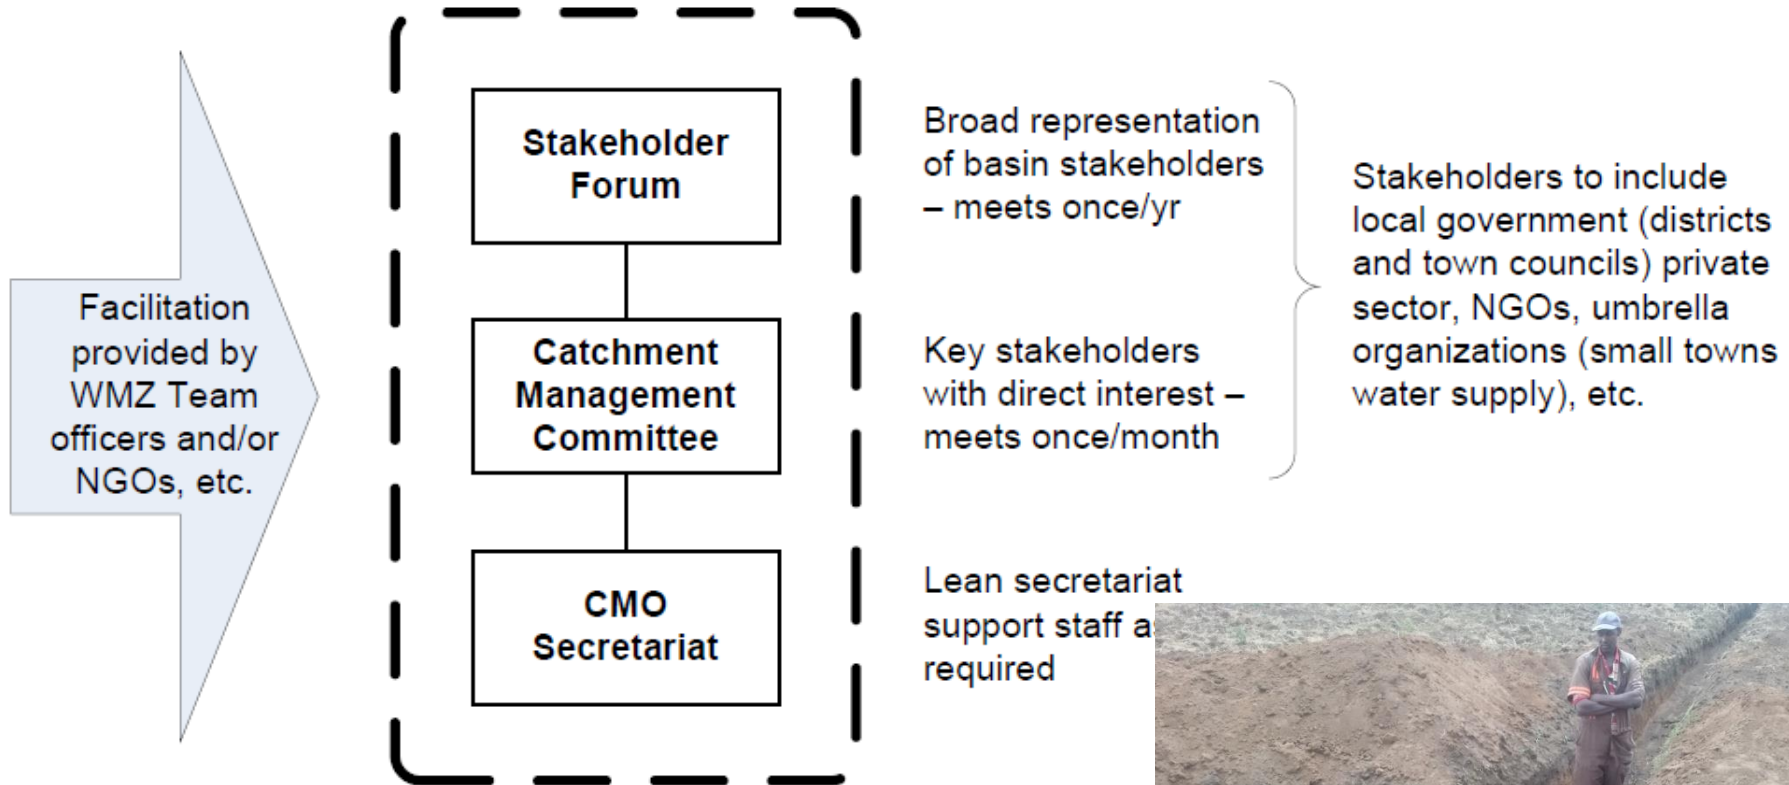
Facilitation provided by WMZ Team officers and/or NGOs, etc.

Stakeholder Forum

Catchment Management Committee

CMO Secretariat

Broad representation of basin stakeholders – meets once/yr

Key stakeholders with direct interest – meets once/month

Lean secretariat support staff a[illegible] required

Stakeholders to include local government (districts and town councils) private sector, NGOs, umbrella organizations (small towns water supply), etc.